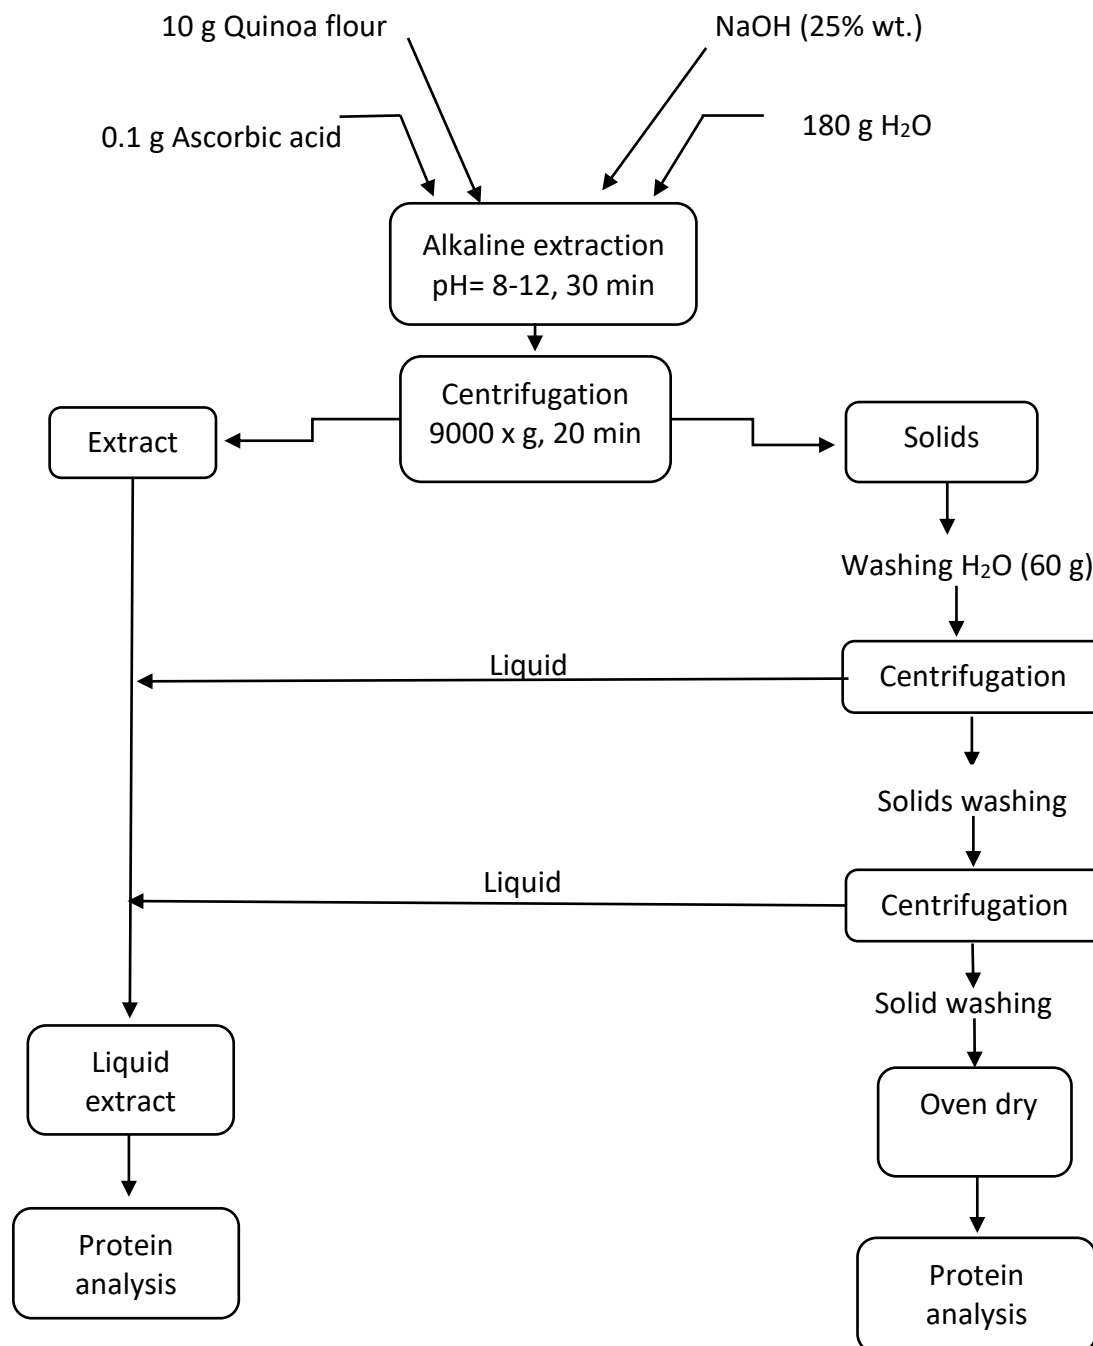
10 g Quinoa flour

NaOH (25% wt.)

0.1 g Ascorbic acid

180 g $H_2O$

Alkaline extraction
pH= 8-12, 30 min

Centrifugation
9000 x g, 20 min

Extract

Solids

Washing $H_2O$ (60 g)

Liquid

Centrifugation

Solids washing

Liquid

Centrifugation

Solid washing

Liquid extract

Oven dry

Protein analysis

Protein analysis